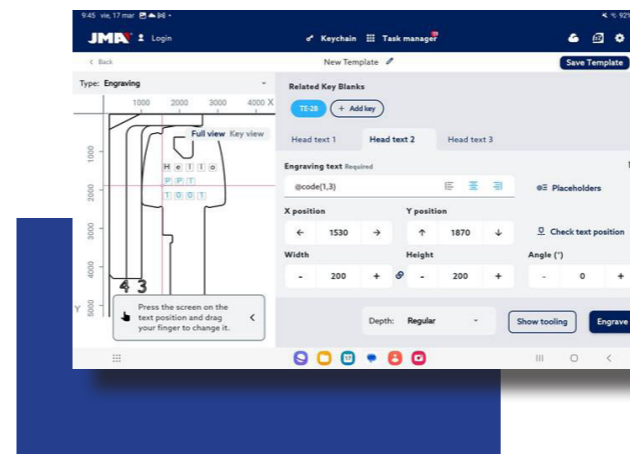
9:45 vie, 17 mar

JMA Login

Keychain Task manager

< Back

New Template

Save Template

Type: Engraving

1000 2000 3000 4000 X

1000

2000

3000

4000

5000

Y

Full view Key view

H e l l o

P P T

T O O T

4 3

Press the screen on the text position and drag your finger to change it.

Related Key Blanks

TE-28

+ Add key

Head text 1

Head text 2

Head text 3

Engraving text Required

@code(1,3)

Placeholders

X position

1530

Y position

1870

Check text position

Width

- 200 +

Height

- 200 +

Angle (°)

- 0 +

Depth: Regular

Show tooling

Engrave